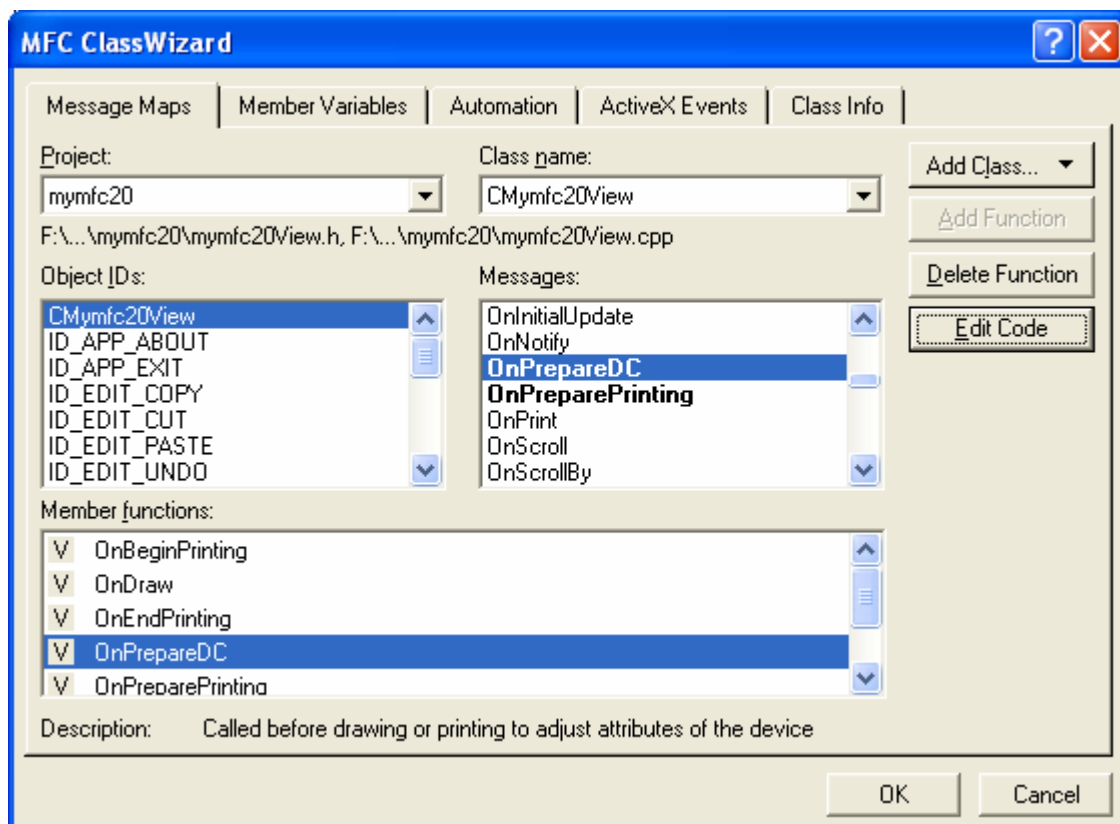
MFC ClassWizard

Message Maps | Member Variables | Automation | ActiveX Events | Class Info

Project:
mymfc20

Class name:
CMymfc20View

Add Class...
Add Function
Delete Function
Edit Code

F:\...\mymfc20\mymfc20View.h, F:\...\mymfc20\mymfc20View.cpp

Object IDs:
CMymfc20View
ID_APP_ABOUT
ID_APP_EXIT
ID_EDIT_COPY
ID_EDIT_CUT
ID_EDIT_PASTE
ID_EDIT_UNDO

Messages:
OnInitialUpdate
OnNotify
OnPrepareDC
OnPreparePrinting
OnPrint
OnScroll
OnScrollBy

Member functions:
V OnBeginPrinting
V OnDraw
V OnEndPrinting
V OnPrepareDC
V OnPreparePrinting

Description: Called before drawing or printing to adjust attributes of the device

OK
Cancel